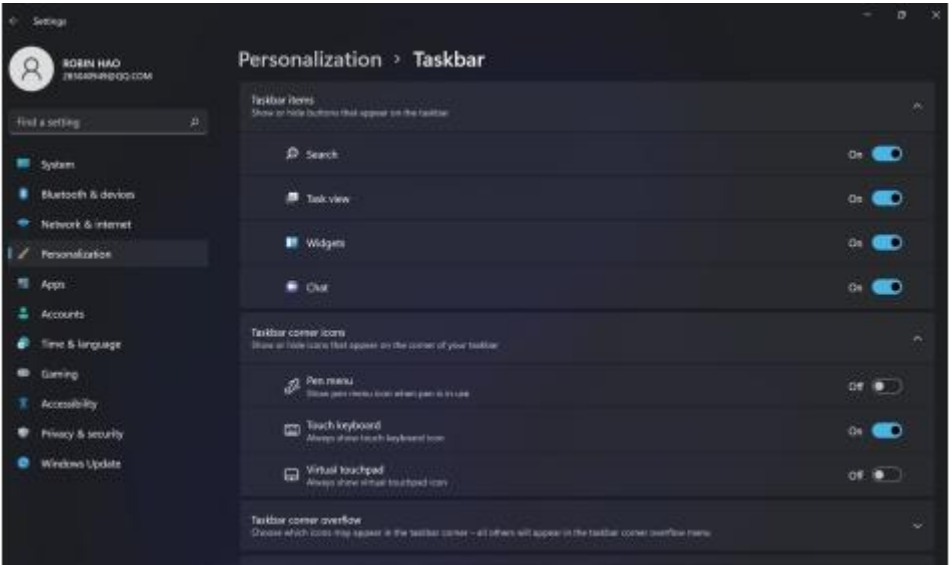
Settings

ROBIN HAO
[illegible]@QQ.COM

Find a setting

System
Bluetooth & devices
Network & internet
Personalization
Apps
Accounts
Time & language
Gaming
Accessibility
Privacy & security
Windows Update

Personalization > Taskbar

Taskbar items
Show or hide buttons that appear on the taskbar

Search On
Task view On
Widgets On
Chat On

Taskbar corner icons
Show or hide icons that appear on the corner of your taskbar

Pen menu
Show pen menu icon when pen is in use
Off

Touch keyboard
Always show touch keyboard icon
On

Virtual touchpad
Always show virtual touchpad icon
Off

Taskbar corner overflow
Choose which icons may appear in the taskbar corner – all others will appear in the taskbar corner overflow menu